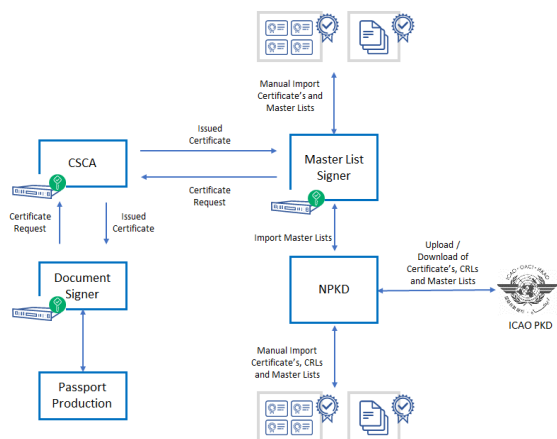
Manual Import Certificate's and Master Lists

Issued Certificate

CSCA

Master List Signer

Certificate Request

Certificate Request

Issued Certificate

Import Master Lists

Upload / Download of Certificate's, CRLs and Master Lists

Document Signer

NPKD

ICAO · OACI · ИКАО

ICAO PKD

Manual Import Certificate's, CRLs and Master Lists

Passport Production